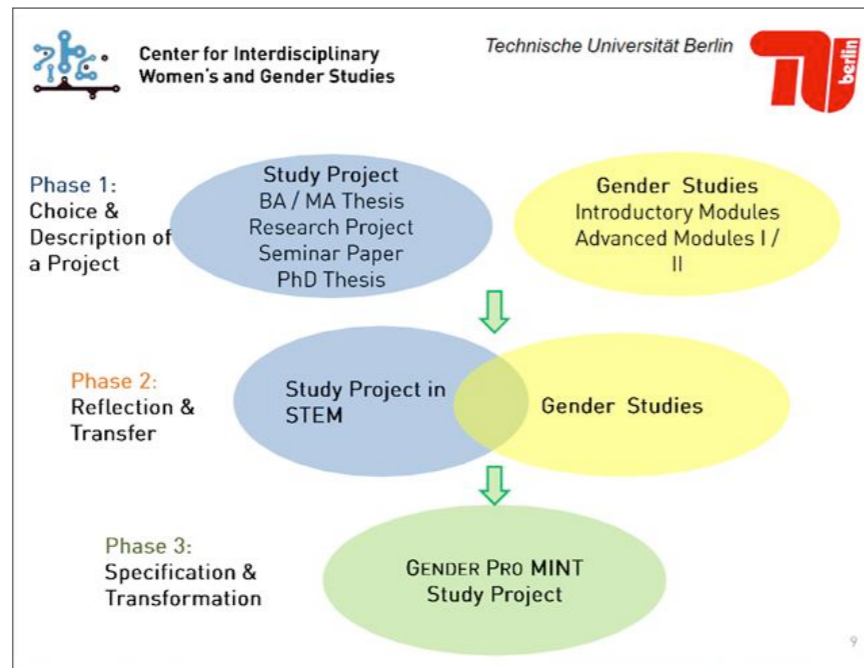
Center for Interdisciplinary Women's and Gender Studies

Technische Universität Berlin

TU berlin

Phase 1: Choice & Description of a Project

Study Project
BA / MA Thesis
Research Project
Seminar Paper
PhD Thesis

Gender Studies
Introductory Modules
Advanced Modules I / II

Phase 2: Reflection & Transfer

Study Project in STEM

Gender Studies

Phase 3: Specification & Transformation

GENDER PRO MINT Study Project

9